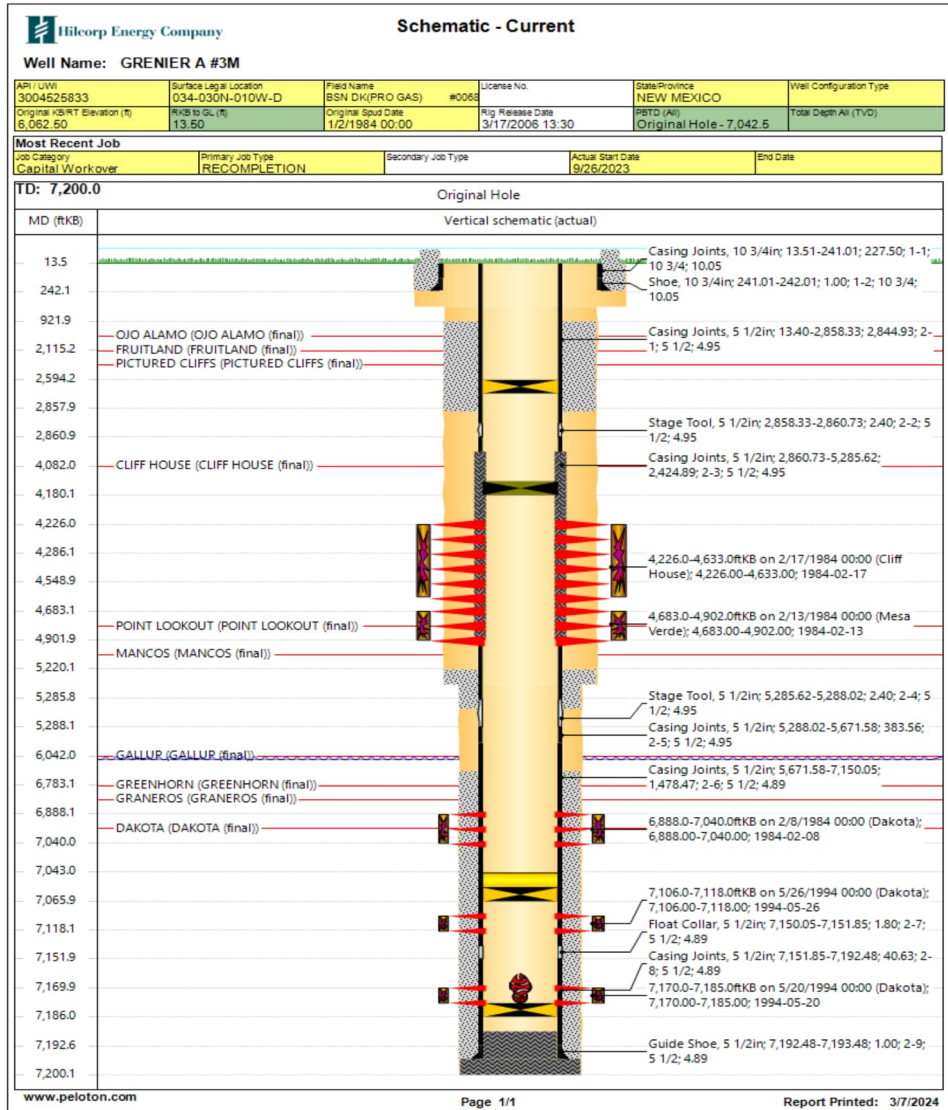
Hilcorp Energy Company

Schematic - Current

Well Name: GRENIER A #3M

| API / UWI | Surface Legal Location | Field Name | License No. | State/Province | Well Configuration Type |
|---|---|---|---|---|---|
| 3004525833 | 034-030N-010W-D | BSN DK(PRO GAS) #0068 | | NEW MEXICO | |
| Original KB/RT Elevation (ft) | RKB to GL (ft) | Original Spud Date | Rig Release Date | PBTD (All) | Total Depth All (TVD) |
| 6,062.50 | 13.50 | 1/2/1984 00:00 | 3/17/2006 13:30 | Original Hole - 7,042.5 | |

Most Recent Job

| Job Category | Primary Job Type | Secondary Job Type | Actual Start Date | End Date |
|---|---|---|---|---|
| Capital Workover | RECOMPLETION | | 9/26/2023 | |

TD: 7,200.0

Original Hole

MD (ftKB)

Vertical schematic (actual)

13.5
242.1
921.9
2,115.2
2,594.2
2,857.9
2,860.9
4,082.0
4,180.1
4,226.0
4,286.1
4,548.9
4,683.1
4,901.9
5,220.1
5,285.8
5,288.1
6,042.0
6,783.1
6,888.1
7,040.0
7,043.0
7,065.9
7,118.1
7,151.9
7,169.9
7,186.0
7,192.6
7,200.1

OJO ALAMO (OJO ALAMO (final))
FRUITLAND (FRUITLAND (final))
PICTURED CLIFFS (PICTURED CLIFFS (final))
CLIFF HOUSE (CLIFF HOUSE (final))
POINT LOOKOUT (POINT LOOKOUT (final))
MANCOS (MANCOS (final))
GALLUP (GALLUP (final))
GREENHORN (GREENHORN (final))
GRANEROS (GRANEROS (final))
DAKOTA (DAKOTA (final))

Casing Joints, 10 3/4in; 13.51-241.01; 227.50; 1-1; 10 3/4; 10.05
Shoe, 10 3/4in; 241.01-242.01; 1.00; 1-2; 10 3/4; 10.05
Casing Joints, 5 1/2in; 13.40-2,858.33; 2,844.93; 2-1; 5 1/2; 4.95
Stage Tool, 5 1/2in; 2,858.33-2,860.73; 2.40; 2-2; 5 1/2; 4.95
Casing Joints, 5 1/2in; 2,860.73-5,285.62; 2,424.89; 2-3; 5 1/2; 4.95
4,226.0-4,633.0ftKB on 2/17/1984 00:00 (Cliff House); 4,226.00-4,633.00; 1984-02-17
4,683.0-4,902.0ftKB on 2/13/1984 00:00 (Mesa Verde); 4,683.00-4,902.00; 1984-02-13
Stage Tool, 5 1/2in; 5,285.62-5,288.02; 2.40; 2-4; 5 1/2; 4.95
Casing Joints, 5 1/2in; 5,288.02-5,671.58; 383.56; 2-5; 5 1/2; 4.95
Casing Joints, 5 1/2in; 5,671.58-7,150.05; 1,478.47; 2-6; 5 1/2; 4.89
6,888.0-7,040.0ftKB on 2/8/1984 00:00 (Dakota); 6,888.00-7,040.00; 1984-02-08
7,106.0-7,118.0ftKB on 5/26/1994 00:00 (Dakota); 7,106.00-7,118.00; 1994-05-26
Float Collar, 5 1/2in; 7,150.05-7,151.85; 1.80; 2-7; 5 1/2; 4.89
Casing Joints, 5 1/2in; 7,151.85-7,192.48; 40.63; 2-8; 5 1/2; 4.89
7,170.0-7,185.0ftKB on 5/20/1994 00:00 (Dakota); 7,170.00-7,185.00; 1994-05-20
Guide Shoe, 5 1/2in; 7,192.48-7,193.48; 1.00; 2-9; 5 1/2; 4.89

www.peloton.com
Page 1/1
Report Printed: 3/7/2024